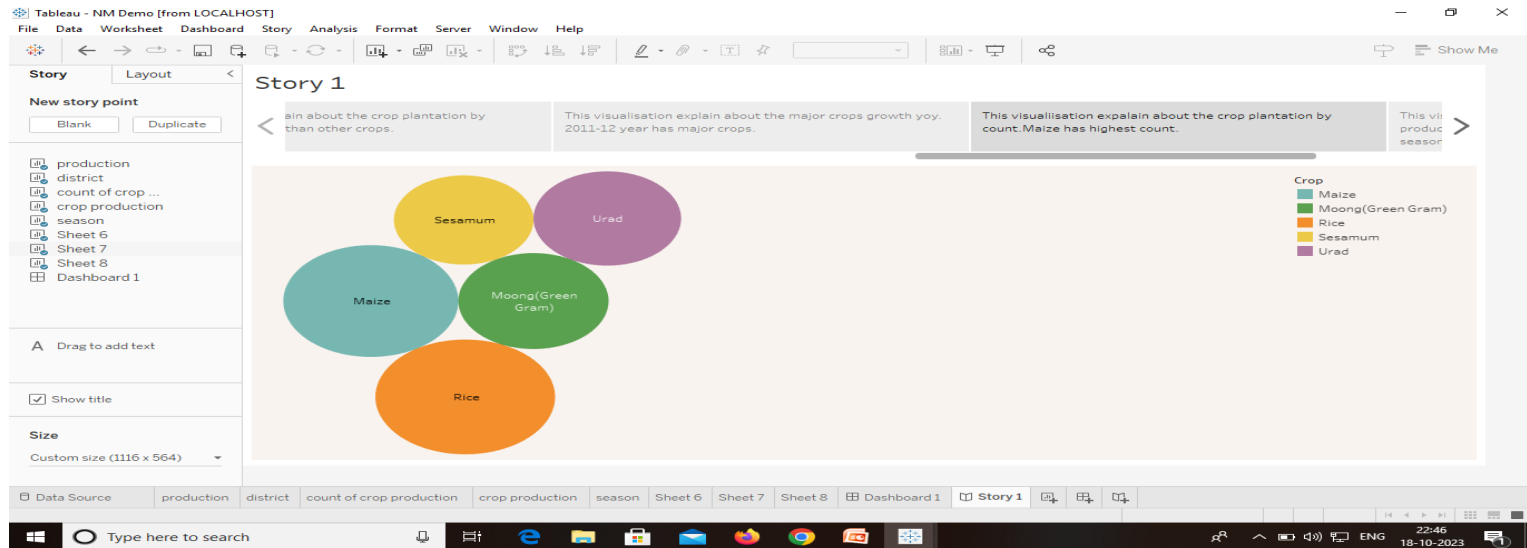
Tableau - NM Demo [from LOCALHOST]
File Data Worksheet Dashboard Story Analysis Format Server Window Help

Show Me

Story Layout

New story point
Blank Duplicate

production
district
count of crop ...
crop production
season
Sheet 6
Sheet 7
Sheet 8
Dashboard 1

Drag to add text

Show title

Size
Custom size (1116 x 564)

Story 1

ain about the crop plantation by than other crops.

This visualisation explain about the major crops growth yoy. 2011-12 year has major crops.

This visualiisation expalain about the crop plantation by count.Maize has highest count.

This vi produc seasor

Sesamum
Urad
Maize
Moong(Green Gram)
Rice

Crop
Maize
Moong(Green Gram)
Rice
Sesamum
Urad

Data Source | production | district | count of crop production | crop production | season | Sheet 6 | Sheet 7 | Sheet 8 | Dashboard 1 | Story 1

Type here to search

ENG 22:46 18-10-2023